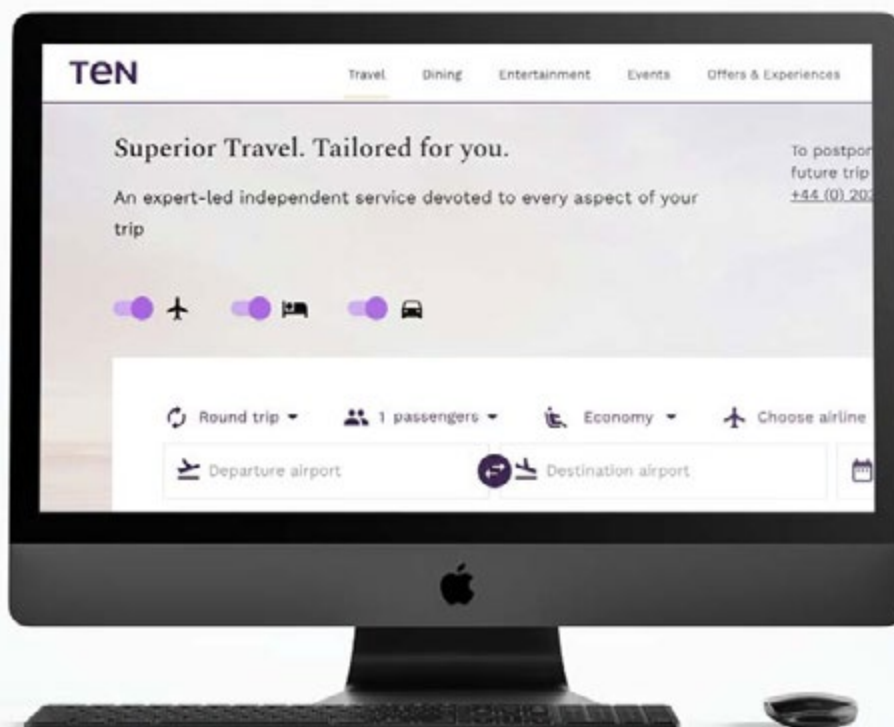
TEN

Travel Dining Entertainment Events Offers & Experiences

Superior Travel. Tailored for you.

An expert-led independent service devoted to every aspect of your trip

To postpon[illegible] future trip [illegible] +44 (0) 20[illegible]

Round trip 1 passengers Economy Choose airline

Departure airport Destination airport